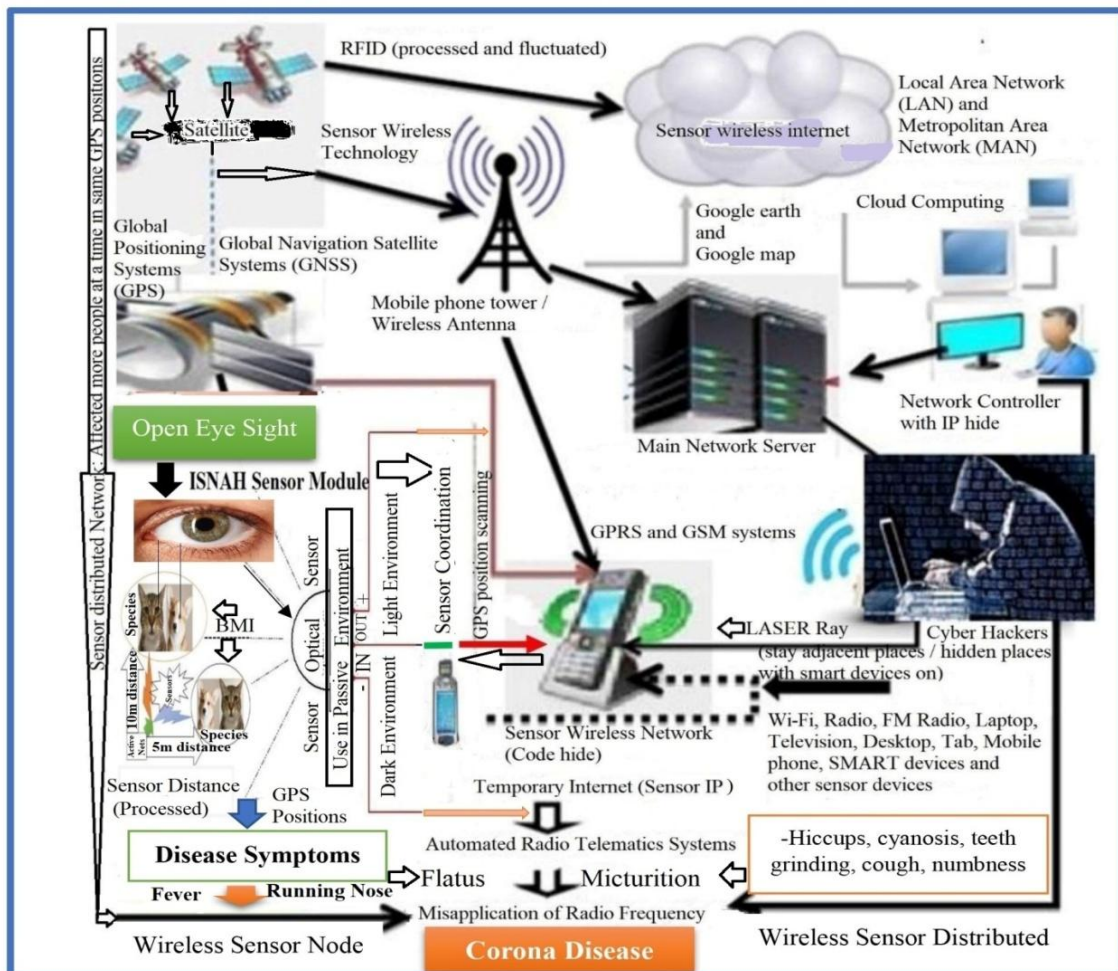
Sensor distributed Network: Affected more people at a time in same GPS positions

RFID (processed and fluctuated)

Satellite

Sensor Wireless Technology

Sensor wireless internet

Local Area Network (LAN) and Metropolitan Area Network (MAN)

Cloud Computing

Google earth and Google map

Global Positioning Systems (GPS)

Global Navigation Satellite Systems (GNSS)

Mobile phone tower / Wireless Antenna

Main Network Server

Network Controller with IP hide

Open Eye Sight

ISNAH Sensor Module

Sensor Optical Sensor

Use in Passive Environment

OUT +

- IN

Light Environment

Dark Environment

Sensor Coordination

GPS position scanning

GPRS and GSM systems

Species

BMI

Sensory

10m distance

5m distance

Active Neu

Species

LASER Ray

Cyber Hackers (stay adjacent places / hidden places with smart devices on)

Sensor Wireless Network (Code hide)

Wi-Fi, Radio, FM Radio, Laptop, Television, Desktop, Tab, Mobile phone, SMART devices and other sensor devices

Sensor Distance (Processed)

GPS Positions

Temporary Internet (Sensor IP )

Automated Radio Telematics Systems

-Hiccups, cyanosis, teeth grinding, cough, numbness

Disease Symptoms

Fever

Running Nose

Flatus

Micturition

Misapplication of Radio Frequency

Wireless Sensor Node

Corona Disease

Wireless Sensor Distributed